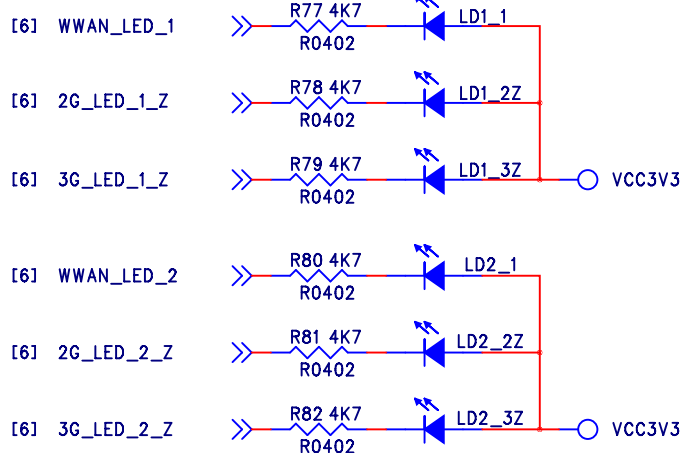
[6] WWAN_LED_1
R77 4K7
R0402
LD1_1

[6] 2G_LED_1_Z
R78 4K7
R0402
LD1_2Z

[6] 3G_LED_1_Z
R79 4K7
R0402
LD1_3Z
VCC3V3

[6] WWAN_LED_2
R80 4K7
R0402
LD2_1

[6] 2G_LED_2_Z
R81 4K7
R0402
LD2_2Z

[6] 3G_LED_2_Z
R82 4K7
R0402
LD2_3Z
VCC3V3